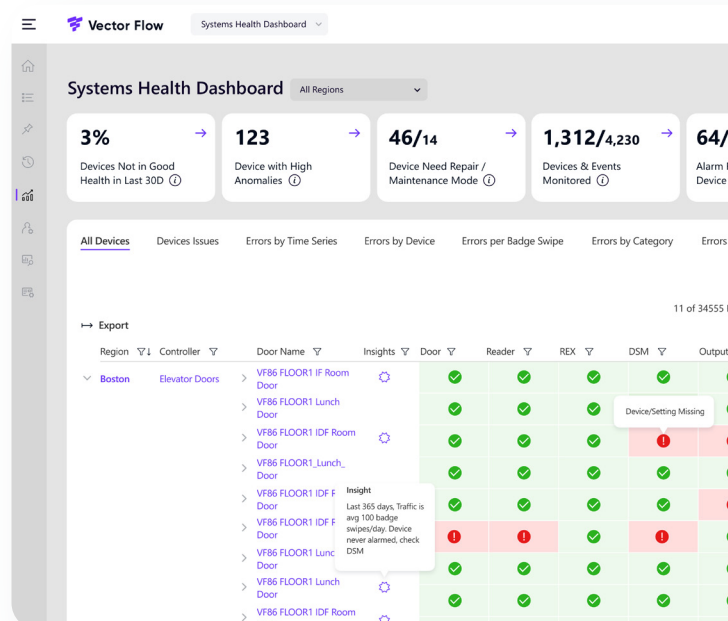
Vector Flow

Systems Health Dashboard

Systems Health Dashboard

All Regions

3%
Devices Not in Good Health in Last 30D

123
Device with High Anomalies

46/14
Device Need Repair / Maintenance Mode

1,312/4,230
Devices & Events Monitored

64/
Alarm
Device

All Devices | Devices Issues | Errors by Time Series | Errors by Device | Errors per Badge Swipe | Errors by Category | Errors

11 of 34555

Export

| Region | Controller | Door Name | Insights | Door | Reader | REX | DSM | Output |
|---|---|---|---|---|---|---|---|---|
| Boston | Elevator Doors | VF86 FLOOR1 IF Room Door | | | | | | |
| | | VF86 FLOOR1 Lunch Door | | | | | | |
| | | VF86 FLOOR1 IDF Room Door | | | | | | |
| | | VF86 FLOOR1_Lunch_ Door | | | | | | |
| | | VF86 FLOOR1 IDF R Door | | | | | | |
| | | VF86 FLOOR1 IDF R Door | | | | | | |
| | | VF86 FLOOR1 Lunc Door | | | | | | |
| | | VF86 FLOOR1 Lunch Door | | | | | | |
| | | VF86 FLOOR1 IDF Room | | | | | | |

Device/Setting Missing

Insight
Last 365 days, Traffic is avg 100 badge swipes/day. Device never alarmed, check DSM